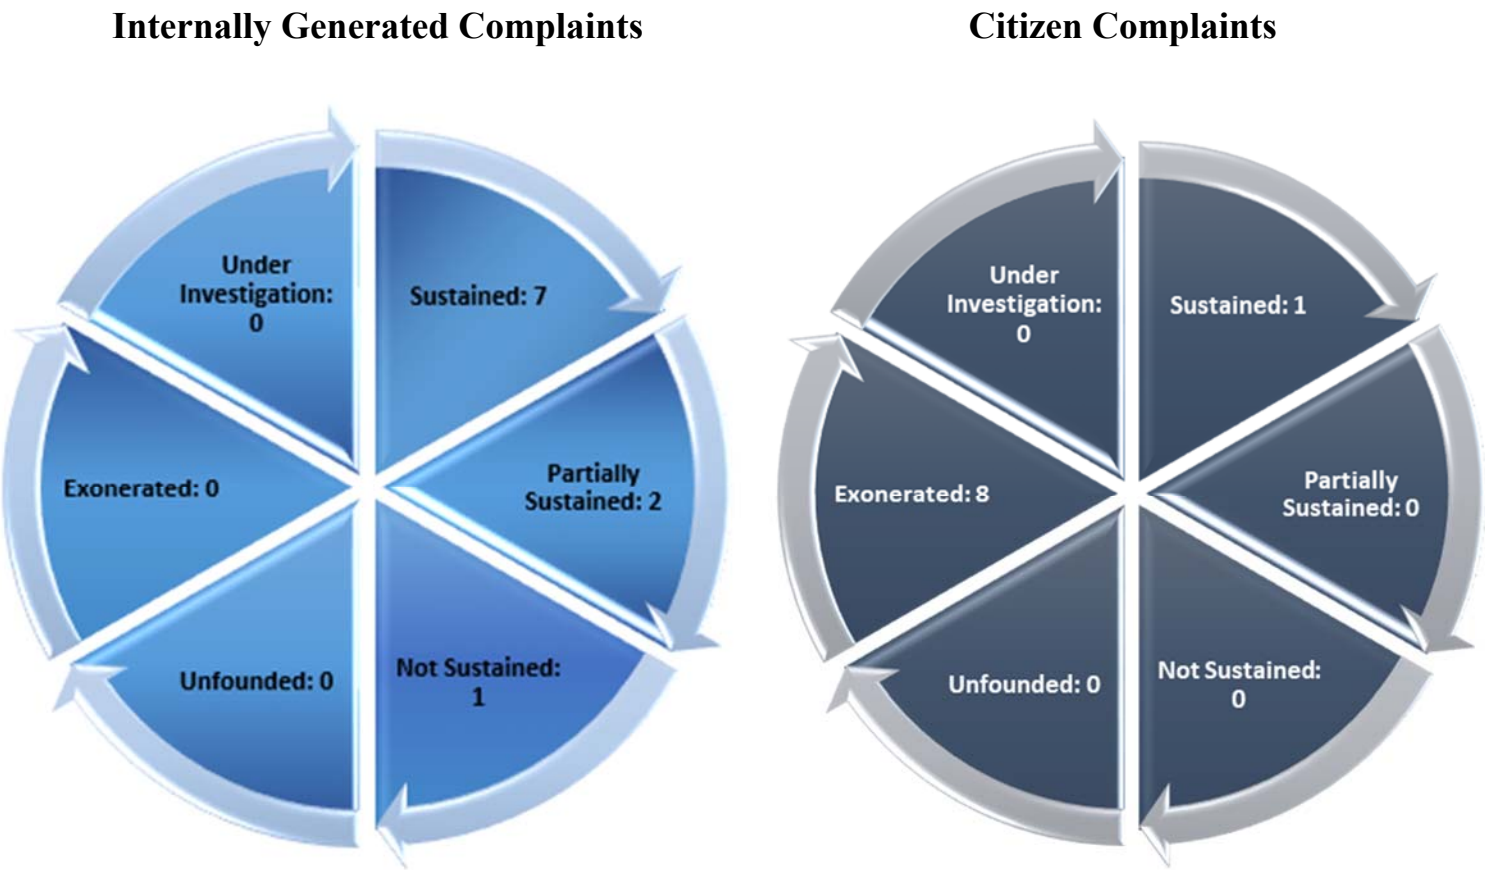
Internally Generated Complaints

Under Investigation: 0

Sustained: 7

Partially Sustained: 2

Not Sustained: 1

Unfounded: 0

Exonerated: 0

Citizen Complaints

Under Investigation: 0

Sustained: 1

Partially Sustained: 0

Not Sustained: 0

Unfounded: 0

Exonerated: 8